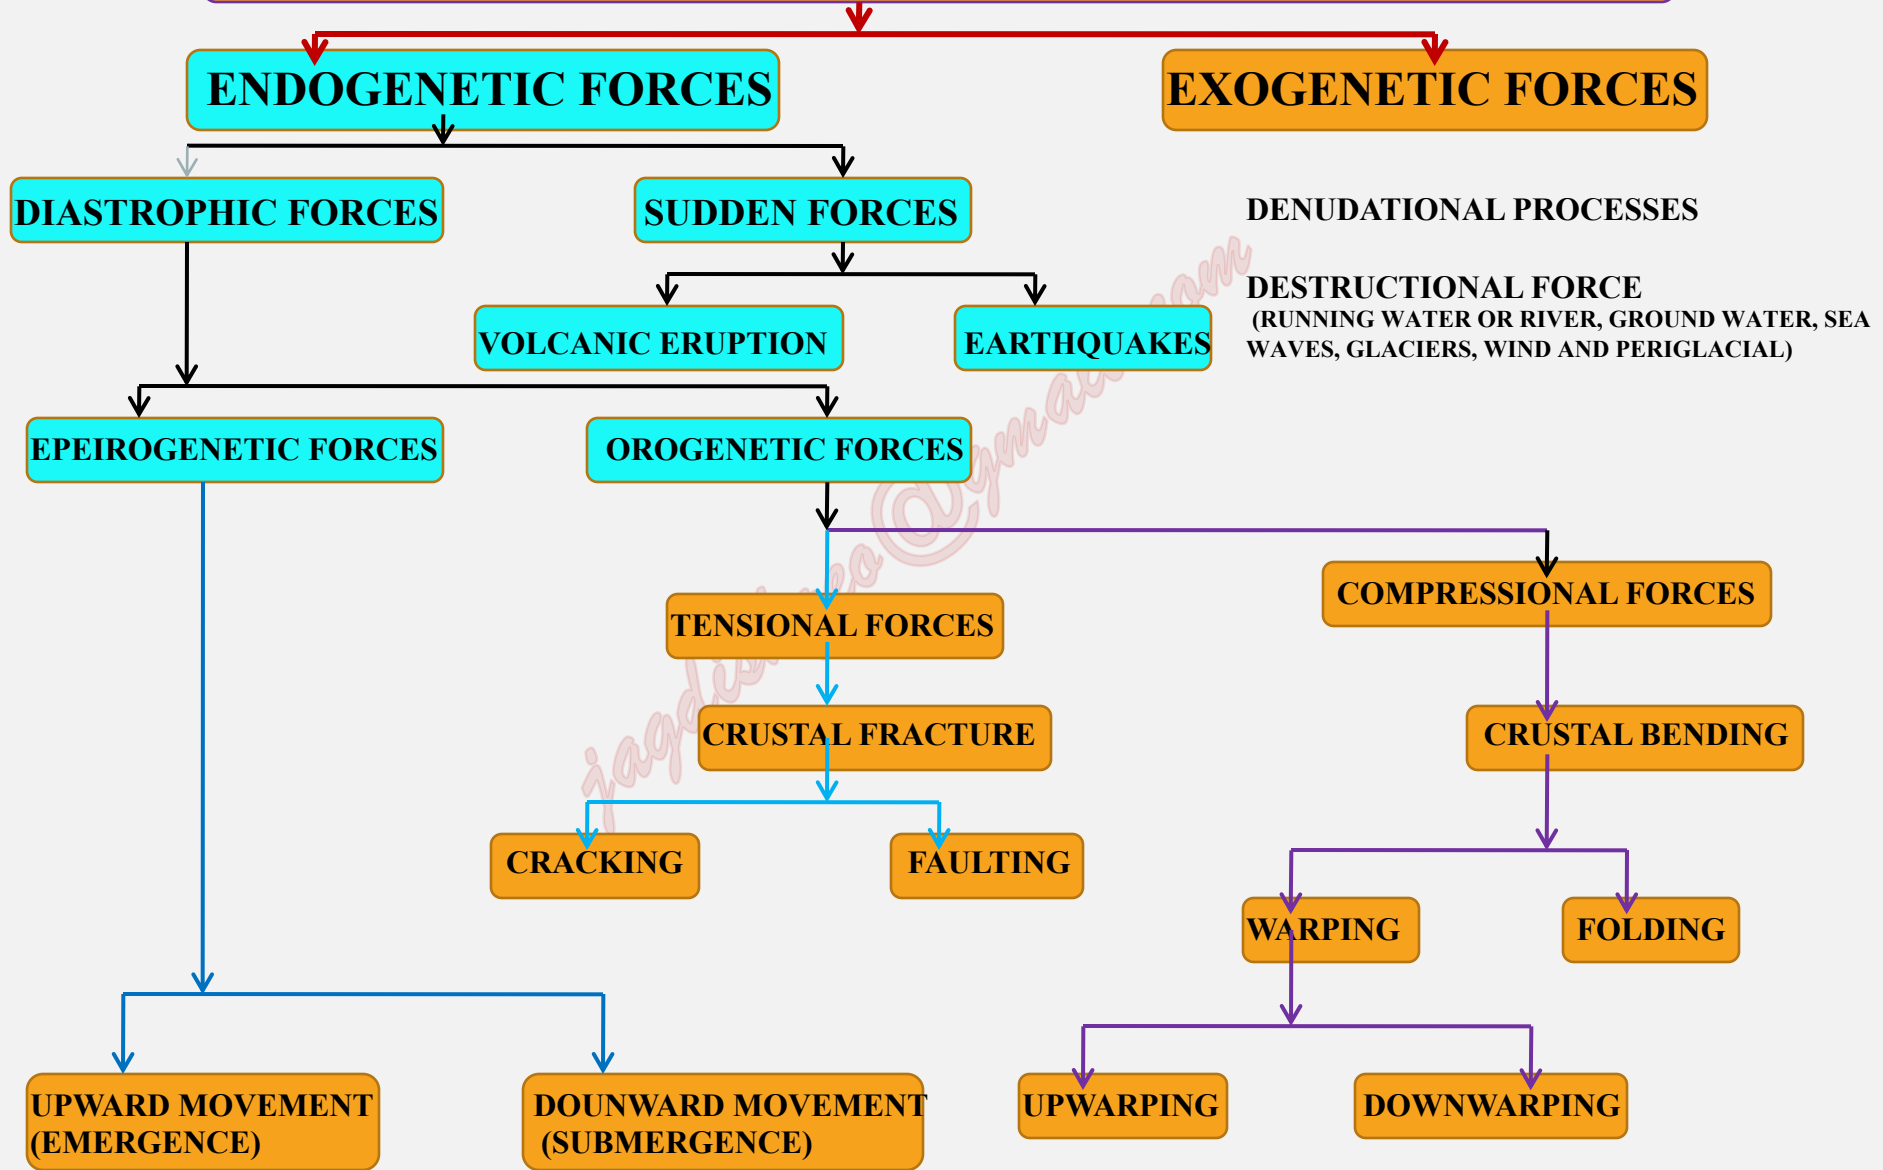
ENDOGENETIC FORCES

EXOGENETIC FORCES

DIASTROPHIC FORCES

SUDDEN FORCES

DENUDATIONAL PROCESSES

DESTRUCTIONAL FORCE
(RUNNING WATER OR RIVER, GROUND WATER, SEA WAVES, GLACIERS, WIND AND PERIGLACIAL)

VOLCANIC ERUPTION

EARTHQUAKES

EPEIROGENETIC FORCES

OROGENETIC FORCES

jagdishreo@gmail.com

COMPRESSIONAL FORCES

TENSIONAL FORCES

CRUSTAL FRACTURE

CRUSTAL BENDING

CRACKING

FAULTING

WARPING

FOLDING

UPWARD MOVEMENT (EMERGENCE)

DOUNWARD MOVEMENT (SUBMERGENCE)

UPWARPING

DOWNWARPING